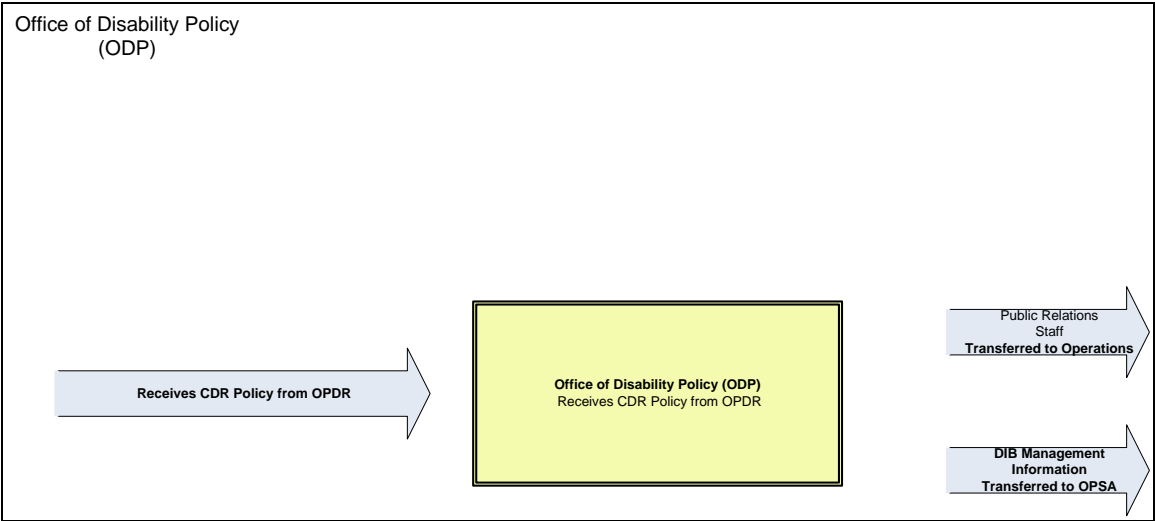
Office of Disability Policy
(ODP)

Receives CDR Policy from OPDR

**Office of Disability Policy (ODP)**
Receives CDR Policy from OPDR

Public Relations
Staff
**Transferred to Operations**

**DIB Management Information Transferred to OPSA**